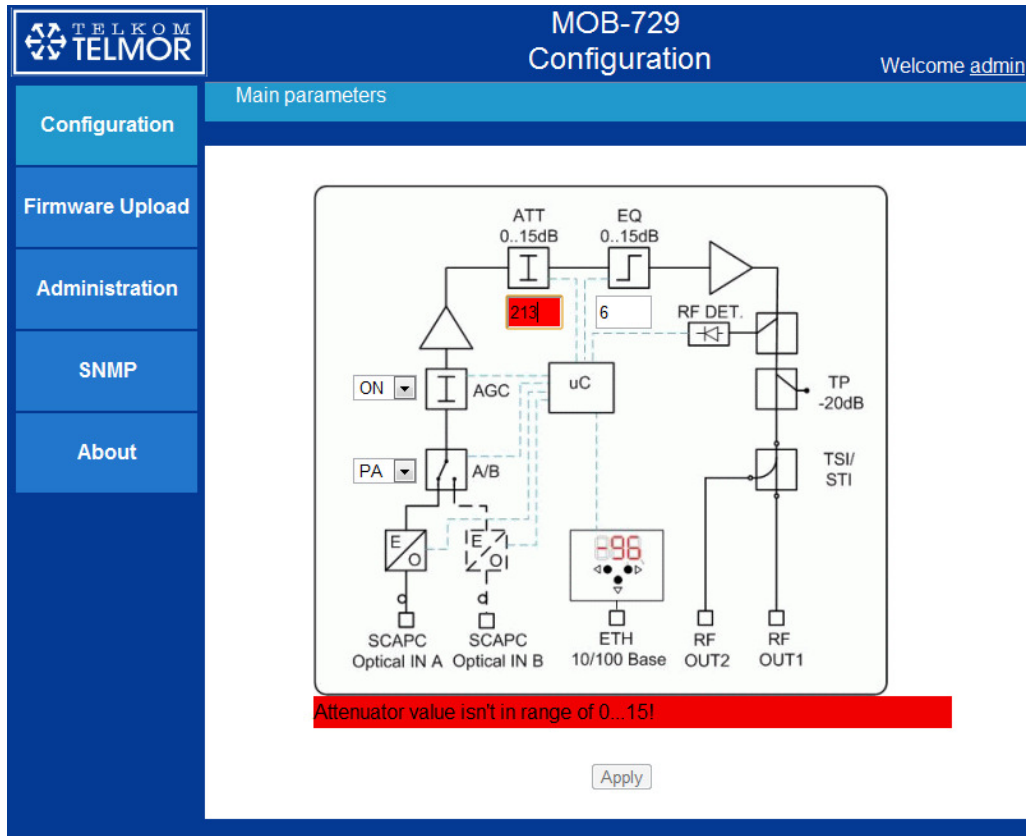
TELKOM TELMOR

MOB-729
Configuration

Welcome admin

Configuration

Firmware Upload

Administration

SNMP

About

Main parameters

ATT
0..15dB

EQ
0..15dB

213

6

RF DET.

ON

AGC

uC

TP
-20dB

PA

A/B

TSI/
STI

E
O

E
O

96

SCAPC
Optical IN A

SCAPC
Optical IN B

ETH
10/100 Base

RF
OUT2

RF
OUT1

Attenuator value isn't in range of 0...15!

Apply